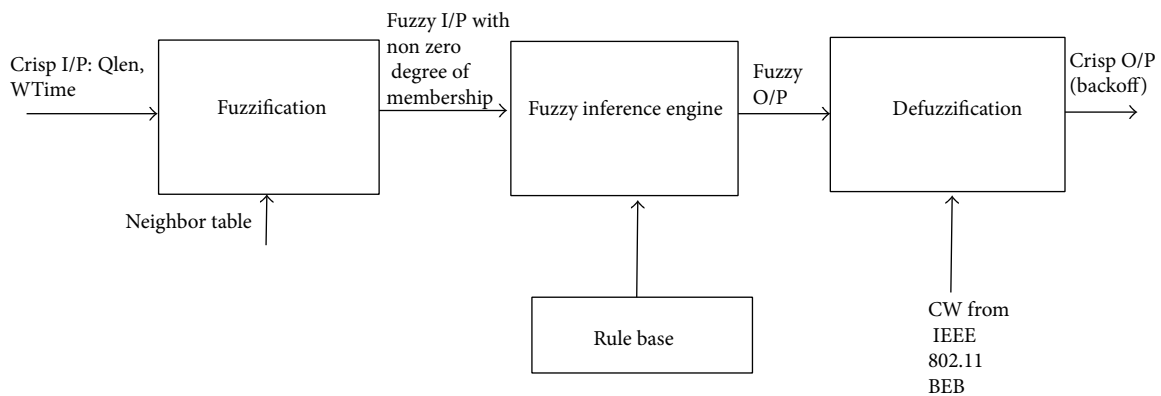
Crisp I/P: Qlen, WTime

Fuzzification

Neighbor table

Fuzzy I/P with non zero degree of membership

Fuzzy inference engine

Rule base

Fuzzy O/P

Defuzzification

CW from IEEE 802.11 BEB

Crisp O/P (backoff)